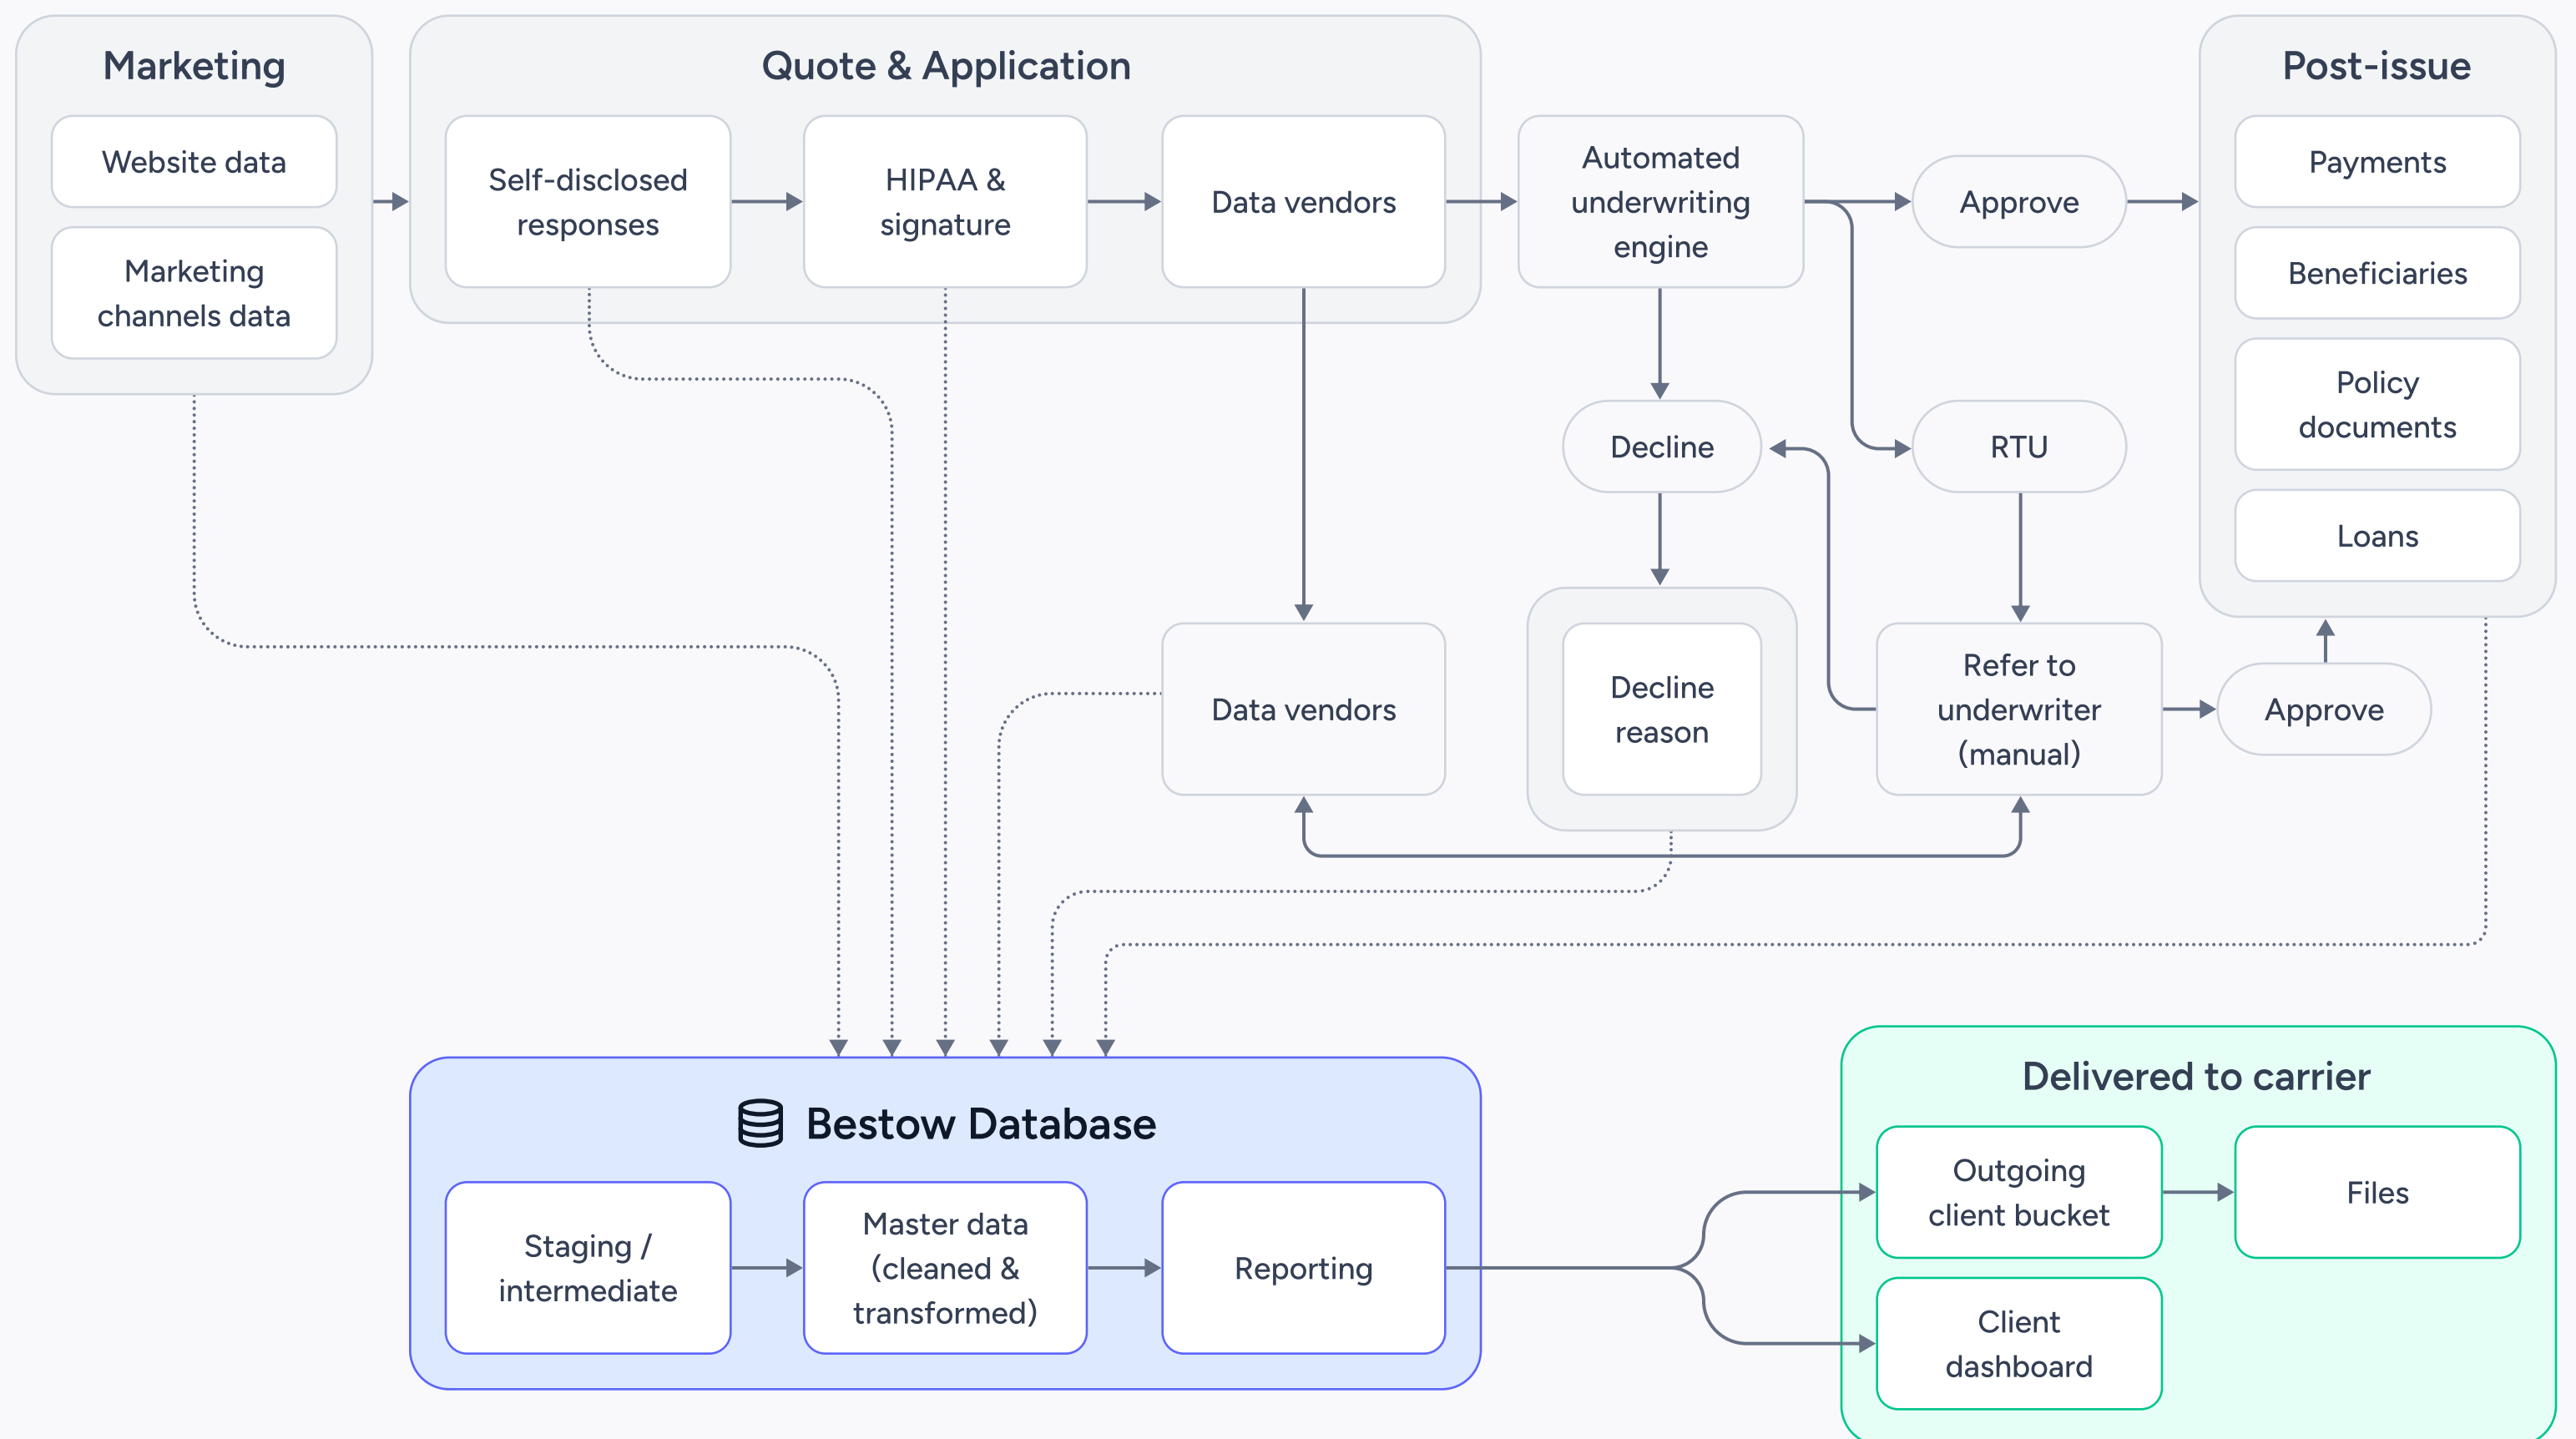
Marketing

Website data

Marketing channels data

Quote & Application

Self-disclosed responses

HIPAA & signature

Data vendors

Automated underwriting engine

Approve

Post-issue

Payments

Beneficiaries

Policy documents

Loans

Decline

RTU

Data vendors

Decline reason

Refer to underwriter (manual)

Approve

Bestow Database

Staging / intermediate

Master data (cleaned & transformed)

Reporting

Delivered to carrier

Outgoing client bucket

Files

Client dashboard